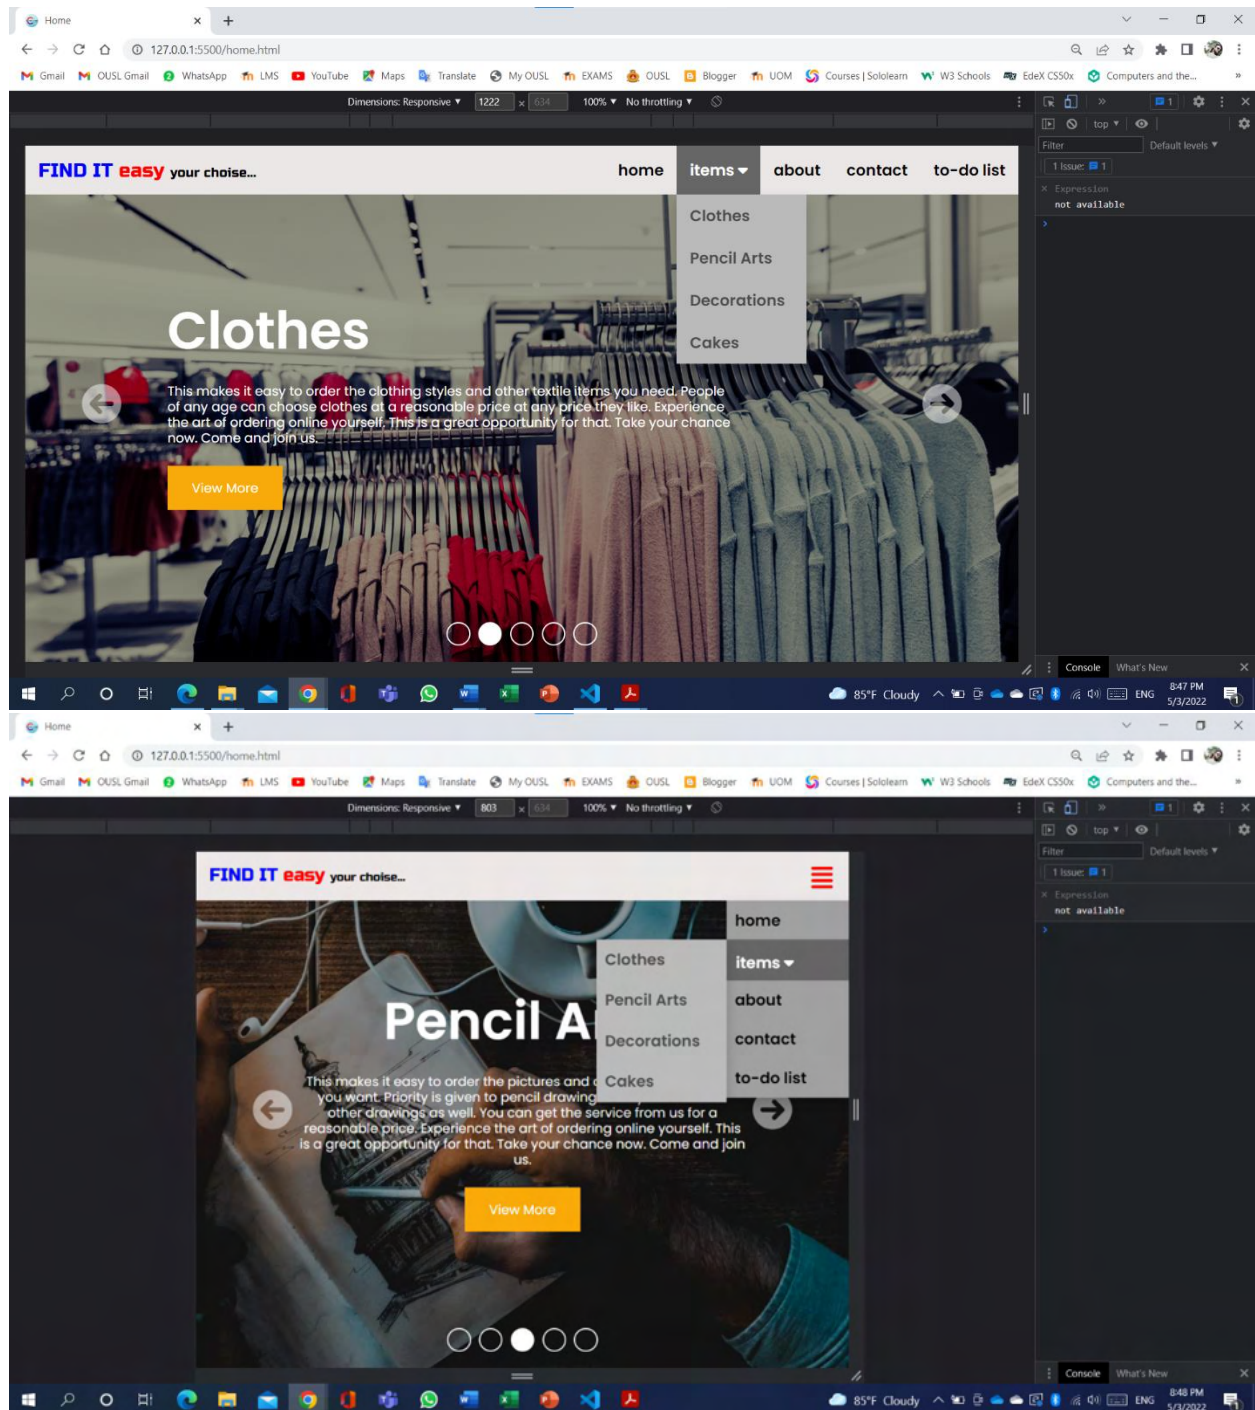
Home

127.0.0.1:5500/home.html

Gmail OUSL Gmail WhatsApp LMS YouTube Maps Translate My OUSL EXAMS OUSL Blogger UOM Courses | Sololearn W3 Schools EdeX CS50x Computers and the...

Dimensions: Responsive 1222 × 634 100% No throttling

top Filter Default levels 1 Issue: 1

Expression
not available

FIND IT easy your choise...

home items about contact to-do list

Clothes
Pencil Arts
Decorations
Cakes

Clothes

This makes it easy to order the clothing styles and other textile items you need. People of any age can choose clothes at a reasonable price at any price they like. Experience the art of ordering online yourself. This is a great opportunity for that. Take your chance now. Come and join us.

View More

Console What's New

85°F Cloudy ENG 8:47 PM 5/3/2022

Home

127.0.0.1:5500/home.html

Gmail OUSL Gmail WhatsApp LMS YouTube Maps Translate My OUSL EXAMS OUSL Blogger UOM Courses | Sololearn W3 Schools EdeX CS50x Computers and the...

Dimensions: Responsive 803 × 634 100% No throttling

top Filter Default levels 1 Issue: 1

Expression
not available

FIND IT easy your choise...

home
items
about
contact
to-do list

Clothes
Pencil Arts
Decorations
Cakes

Pencil A

This makes it easy to order the pictures and you want. Priority is given to pencil drawing other drawings as well. You can get the service from us for a reasonable price. Experience the art of ordering online yourself. This is a great opportunity for that. Take your chance now. Come and join us.

View More

Console What's New

85°F Cloudy ENG 8:48 PM 5/3/2022